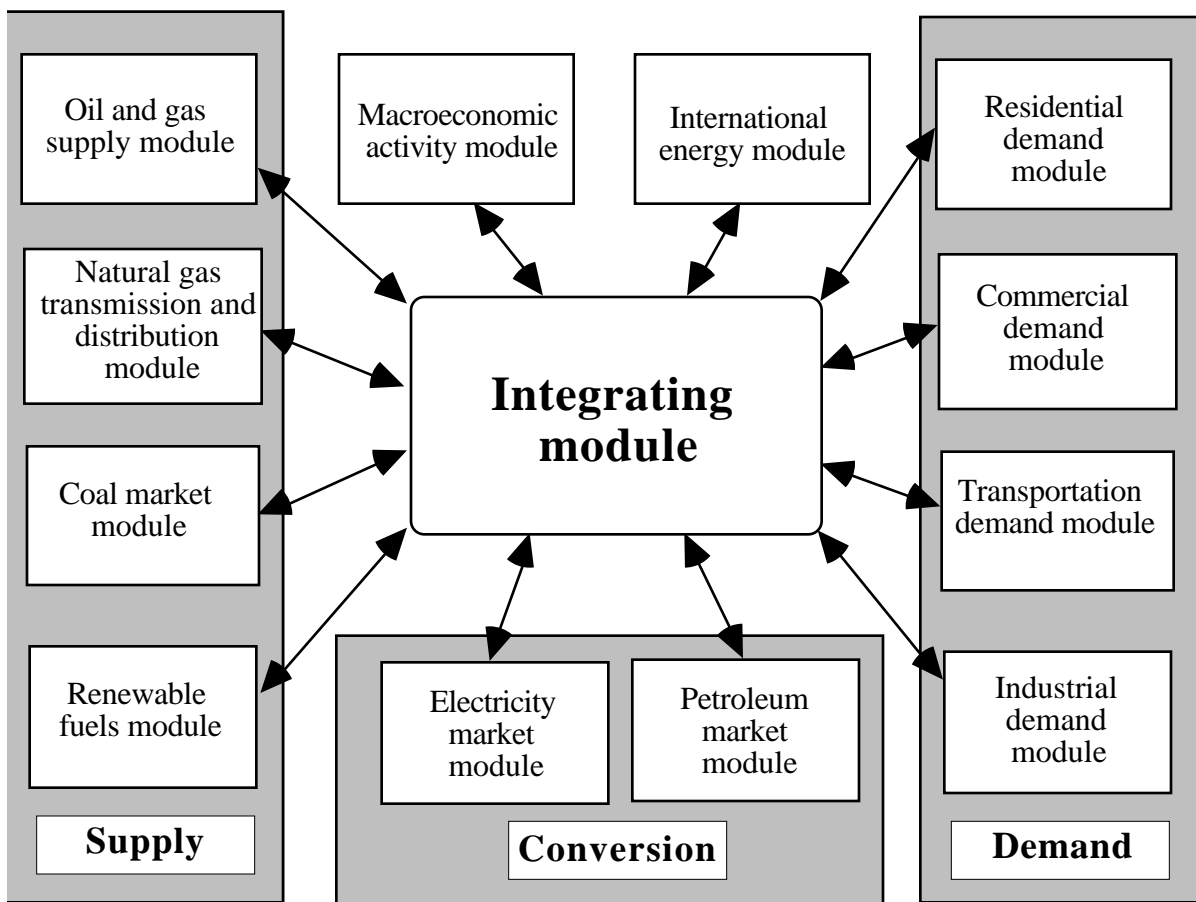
Oil and gas supply module

Natural gas transmission and distribution module

Coal market module

Renewable fuels module

Supply

Macroeconomic activity module

International energy module

Integrating module

Electricity market module

Petroleum market module

Conversion

Residential demand module

Commercial demand module

Transportation demand module

Industrial demand module

Demand